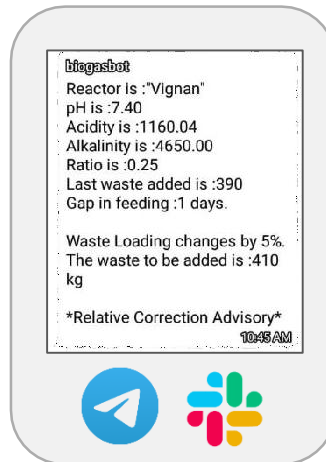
biogasbot
Reactor is :"Vignan"
pH is :7.40
Acidity is :1160.04
Alkalinity is :4650.00
Ratio is :0.25
Last waste added is :390
Gap in feeding :1 days.

Waste Loading changes by 5%.
The waste to be added is :410 kg

*Relative Correction Advisory*
10:45 AM